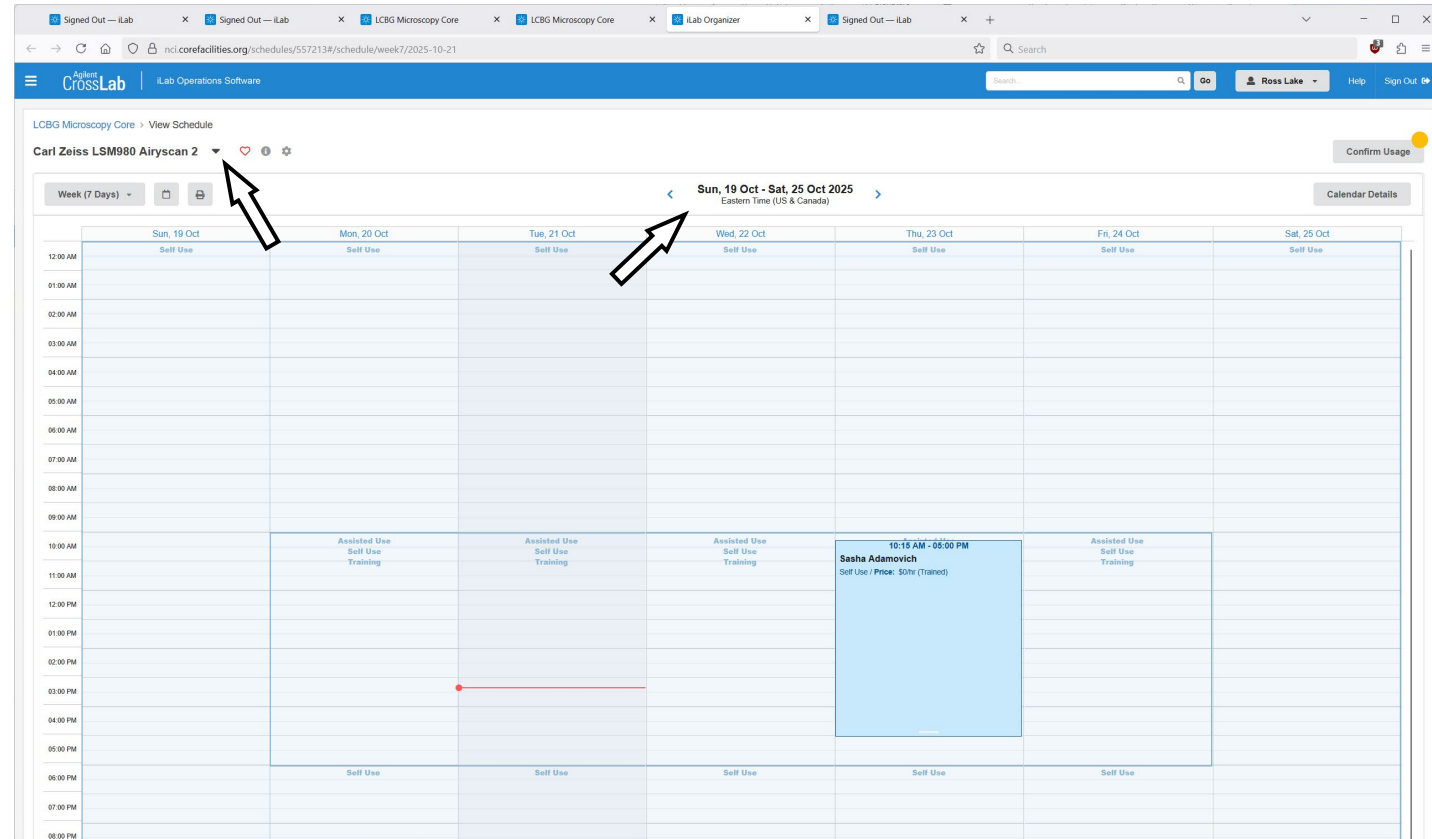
Signed Out — iLab × Signed Out — iLab × LCBG Microscopy Core × LCBG Microscopy Core × iLab Organizer × Signed Out — iLab × +

nci.corefacilities.org/schedules/557213#/schedule/week7/2025-10-21

Search

Agilent CrossLab | iLab Operations Software

Search... Go Ross Lake Help Sign Out

LCBG Microscopy Core > View Schedule

Carl Zeiss LSM980 Airyscan 2

Confirm Usage

Week (7 Days)

Sun, 19 Oct - Sat, 25 Oct 2025
Eastern Time (US & Canada)

Calendar Details

| | Sun, 19 Oct | Mon, 20 Oct | Tue, 21 Oct | Wed, 22 Oct | Thu, 23 Oct | Fri, 24 Oct | Sat, 25 Oct |
|---|---|---|---|---|---|---|---|
| 12:00 AM | Self Use | Self Use | Self Use | Self Use | Self Use | Self Use | Self Use |
| 01:00 AM | | | | | | | |
| 02:00 AM | | | | | | | |
| 03:00 AM | | | | | | | |
| 04:00 AM | | | | | | | |
| 05:00 AM | | | | | | | |
| 06:00 AM | | | | | | | |
| 07:00 AM | | | | | | | |
| 08:00 AM | | | | | | | |
| 09:00 AM | | | | | | | |
| 10:00 AM | | Assisted Use Self Use Training | Assisted Use Self Use Training | Assisted Use Self Use Training | 10:15 AM - 05:00 PM Sasha Adamovich Self Use / Price: $0/hr (Trained) | Assisted Use Self Use Training | |
| 11:00 AM | | | | | | | |
| 12:00 PM | | | | | | | |
| 01:00 PM | | | | | | | |
| 02:00 PM | | | | | | | |
| 03:00 PM | | | | | | | |
| 04:00 PM | | | | | | | |
| 05:00 PM | | | | | | | |
| 06:00 PM | | Self Use | Self Use | Self Use | Self Use | Self Use | |
| 07:00 PM | | | | | | | |
| 08:00 PM | | | | | | | |